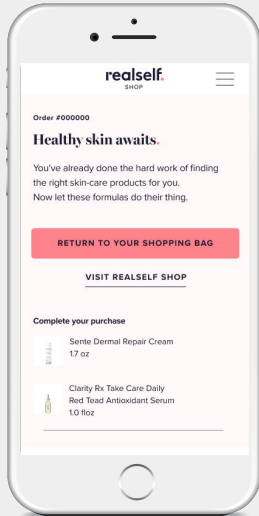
realself.
SHOP

Order #000000

Healthy skin awaits.

You've already done the hard work of finding the right skin-care products for you. Now let these formulas do their thing.

RETURN TO YOUR SHOPPING BAG

VISIT REALSELF SHOP

Complete your purchase

Sente Dermal Repair Cream
1.7 oz

Clarity Rx Take Care Daily
Red Tead Antioxidant Serum
1.0 floz